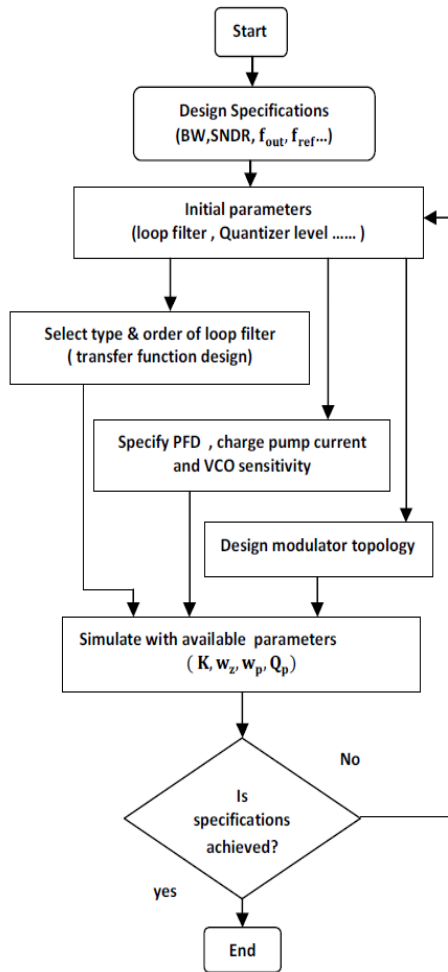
Start

Design Specifications (BW,SNDR, $f_{out}$, $f_{ref}$...)

Initial parameters (loop filter , Quantizer level ...... )

Select type & order of loop filter ( transfer function design)

Specify PFD , charge pump current and VCO sensitivity

Design modulator topology

Simulate with available parameters ( $K, w_z, w_p, Q_p$)

No

Is specifications achieved?

yes

End